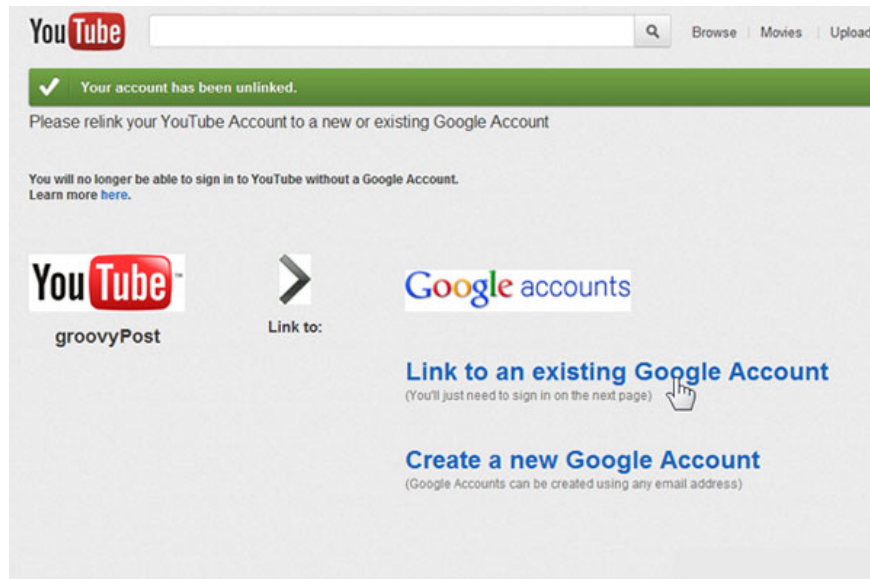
YouTube

Browse | Movies | Upload

Your account has been unlinked.

Please relink your YouTube Account to a new or existing Google Account

You will no longer be able to sign in to YouTube without a Google Account. Learn more here.

YouTube

groovyPost

Link to:

Google accounts

Link to an existing Google Account
(You'll just need to sign in on the next page)

Create a new Google Account
(Google Accounts can be created using any email address)